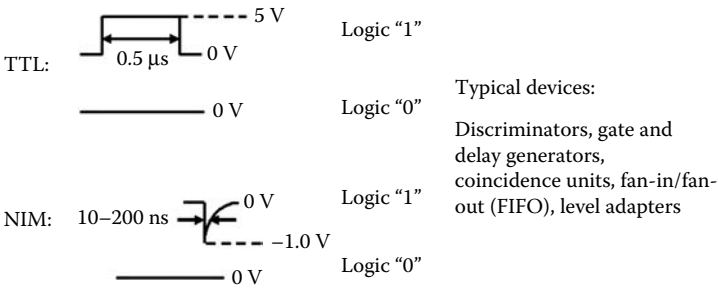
5 V
Logic “1”
TTL:
0.5 μs
0 V
0 V
Logic “0”

Typical devices:

Discriminators, gate and delay generators, coincidence units, fan-in/fan-out (FIFO), level adapters

NIM:
10–200 ns
0 V
Logic “1”
–1.0 V
Logic “0”
0 V